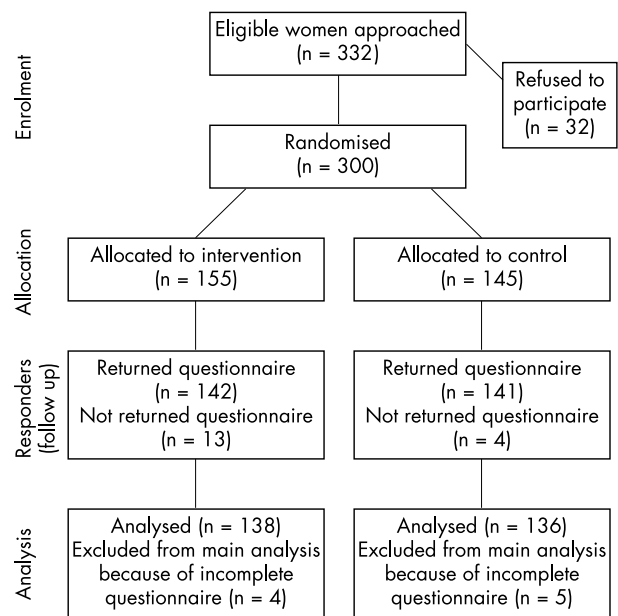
Enrolment

Eligible women approached
(n = 332)

Refused to participate
(n = 32)

Randomised
(n = 300)

Allocation

Allocated to intervention
(n = 155)

Allocated to control
(n = 145)

Responders (follow up)

Returned questionnaire
(n = 142)
Not returned questionnaire
(n = 13)

Returned questionnaire
(n = 141)
Not returned questionnaire
(n = 4)

Analysis

Analysed (n = 138)
Excluded from main analysis because of incomplete questionnaire (n = 4)

Analysed (n = 136)
Excluded from main analysis because of incomplete questionnaire (n = 5)